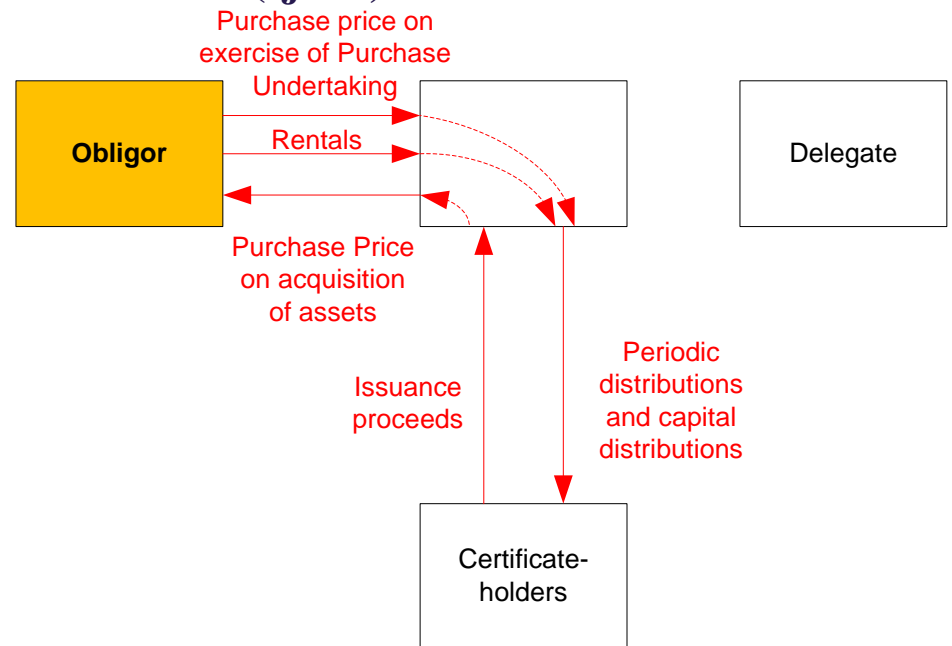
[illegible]

Purchase price on exercise of Purchase Undertaking

Obligor

Rentals

Delegate

Purchase Price on acquisition of assets

Periodic distributions and capital distributions

Issuance proceeds

Certificate-holders